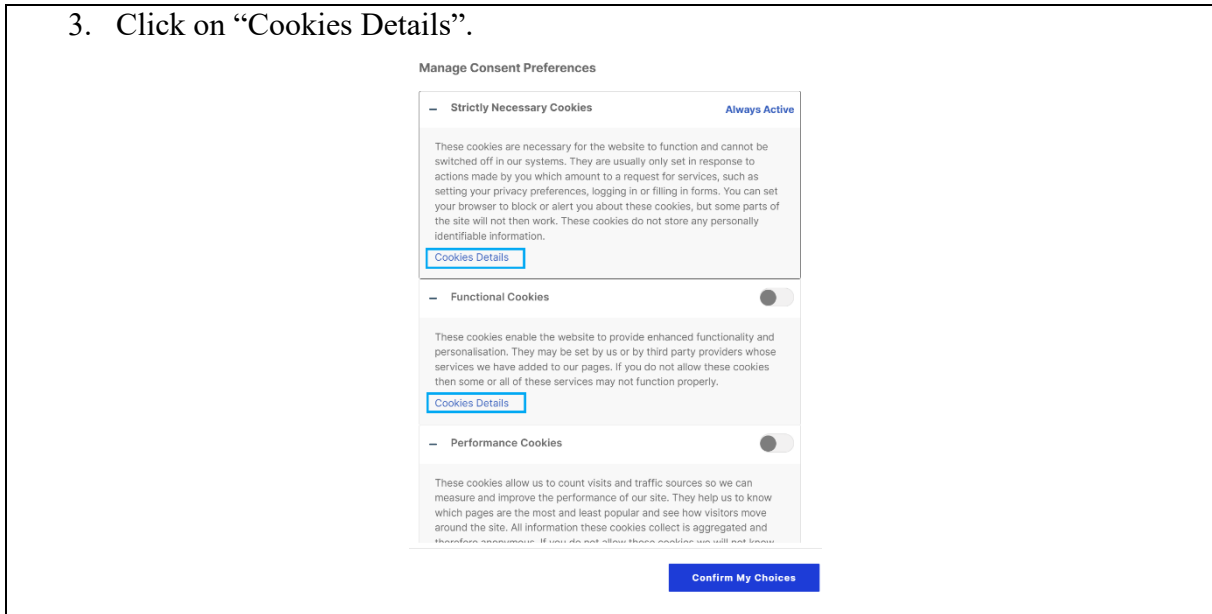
3. Click on "Cookies Details".

Manage Consent Preferences

– Strictly Necessary Cookies

Always Active

These cookies are necessary for the website to function and cannot be switched off in our systems. They are usually only set in response to actions made by you which amount to a request for services, such as setting your privacy preferences, logging in or filling in forms. You can set your browser to block or alert you about these cookies, but some parts of the site will not then work. These cookies do not store any personally identifiable information.

Cookies Details

– Functional Cookies

These cookies enable the website to provide enhanced functionality and personalisation. They may be set by us or by third party providers whose services we have added to our pages. If you do not allow these cookies then some or all of these services may not function properly.

Cookies Details

– Performance Cookies

These cookies allow us to count visits and traffic sources so we can measure and improve the performance of our site. They help us to know which pages are the most and least popular and see how visitors move around the site. All information these cookies collect is aggregated and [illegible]

Confirm My Choices